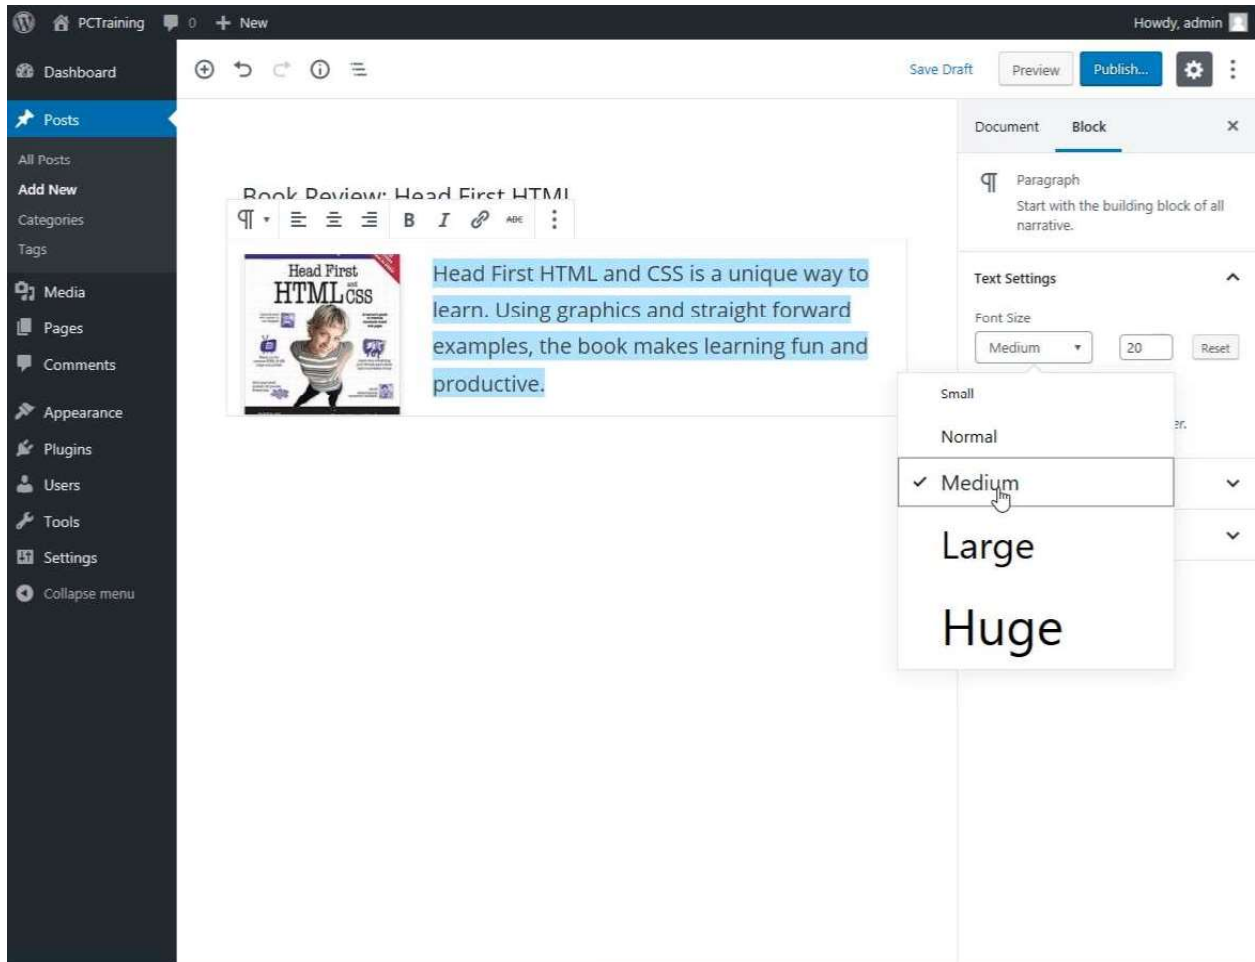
PCTraining 0 + New
Howdy, admin

Dashboard
Posts
All Posts
Add New
Categories
Tags
Media
Pages
Comments
Appearance
Plugins
Users
Tools
Settings
Collapse menu

Save Draft Preview Publish...

Book Review: Head First HTML

Head First HTML and CSS

Head First HTML and CSS is a unique way to learn. Using graphics and straight forward examples, the book makes learning fun and productive.

Document Block ×

Paragraph
Start with the building block of all narrative.

Text Settings
Font Size
Medium 20 Reset

Small
Normal
✓ Medium
Large
Huge

er.